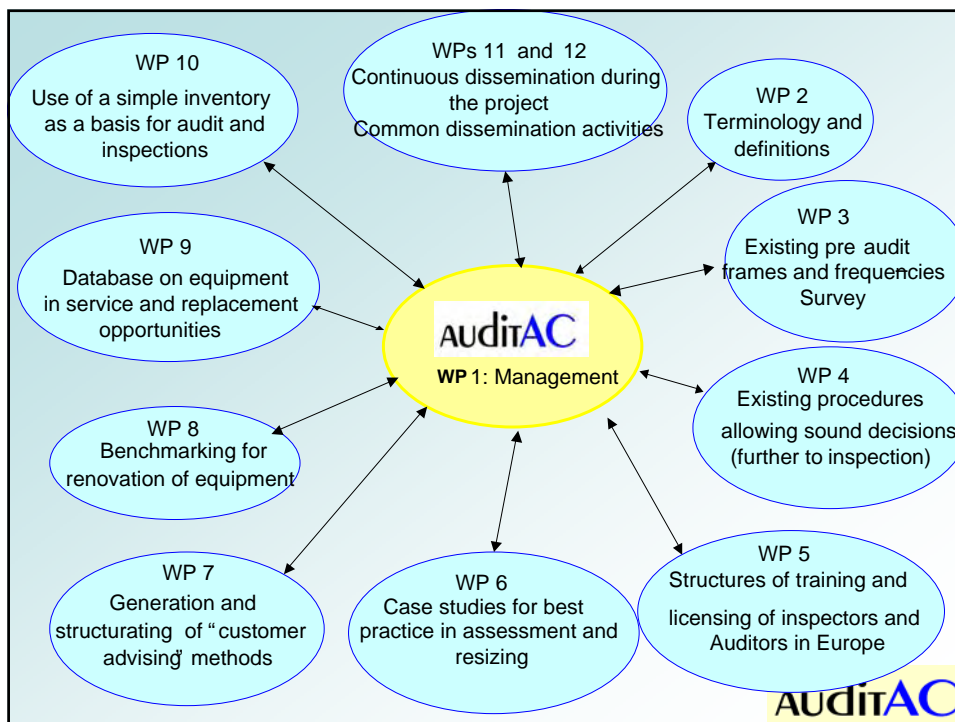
WP 10
Use of a simple inventory as a basis for audit and inspections

WPs 11 and 12
Continuous dissemination during the project
Common dissemination activities

WP 2
Terminology and definitions

WP 9
Database on equipment in service and replacement opportunities

WP 3
Existing pre audit frames and frequencies Survey

AUDITAC
WP 1: Management

WP 4
Existing procedures allowing sound decisions (further to inspection)

WP 8
Benchmarking for renovation of equipment

WP 7
Generation and structurating of "customer advising" methods

WP 6
Case studies for best practice in assessment and resizing

WP 5
Structures of training and licensing of inspectors and Auditors in Europe

AUDITAC